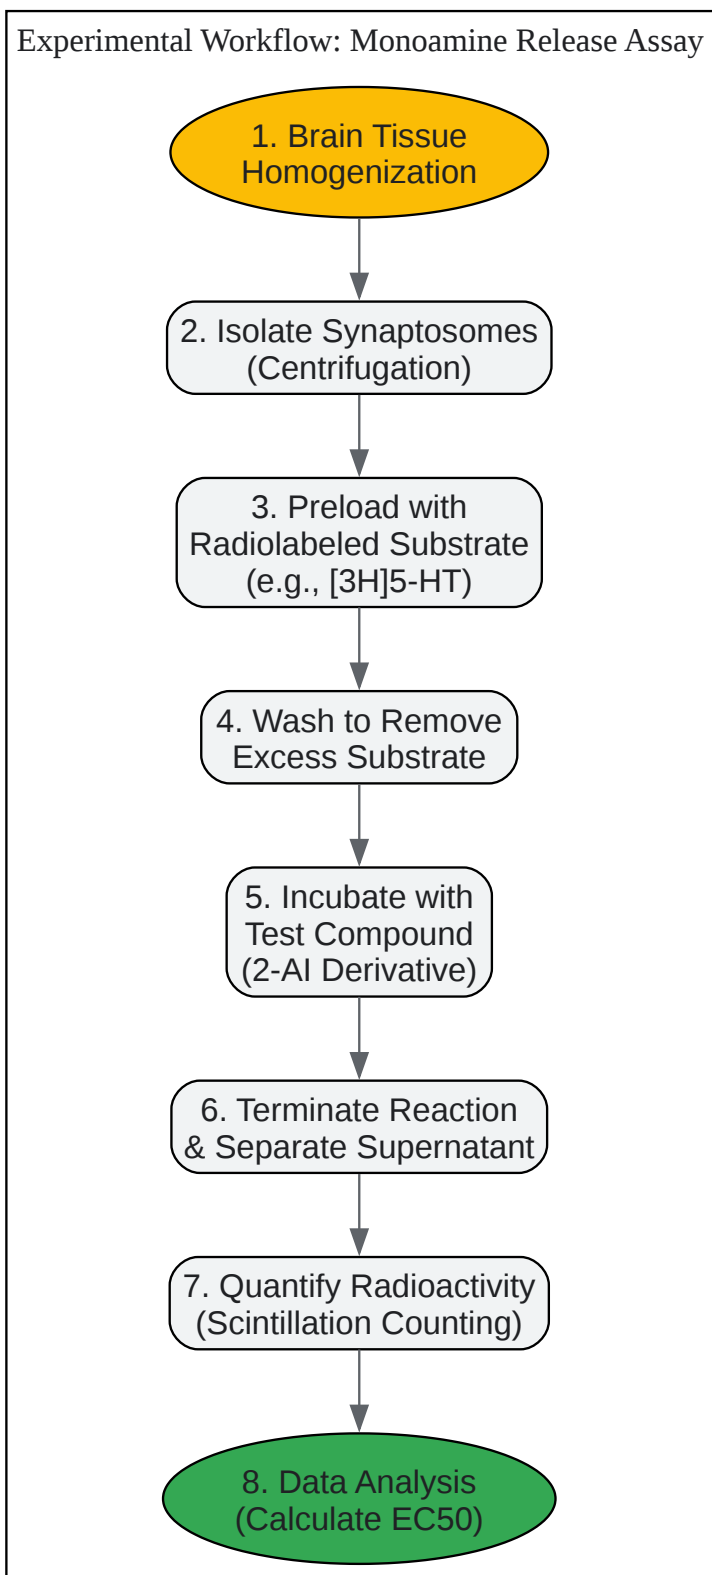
Experimental Workflow: Monoamine Release Assay

1. Brain Tissue Homogenization

2. Isolate Synaptosomes (Centrifugation)

3. Preload with Radiolabeled Substrate (e.g., [3H]5-HT)

4. Wash to Remove Excess Substrate

5. Incubate with Test Compound (2-AI Derivative)

6. Terminate Reaction & Separate Supernatant

7. Quantify Radioactivity (Scintillation Counting)

8. Data Analysis (Calculate EC50)